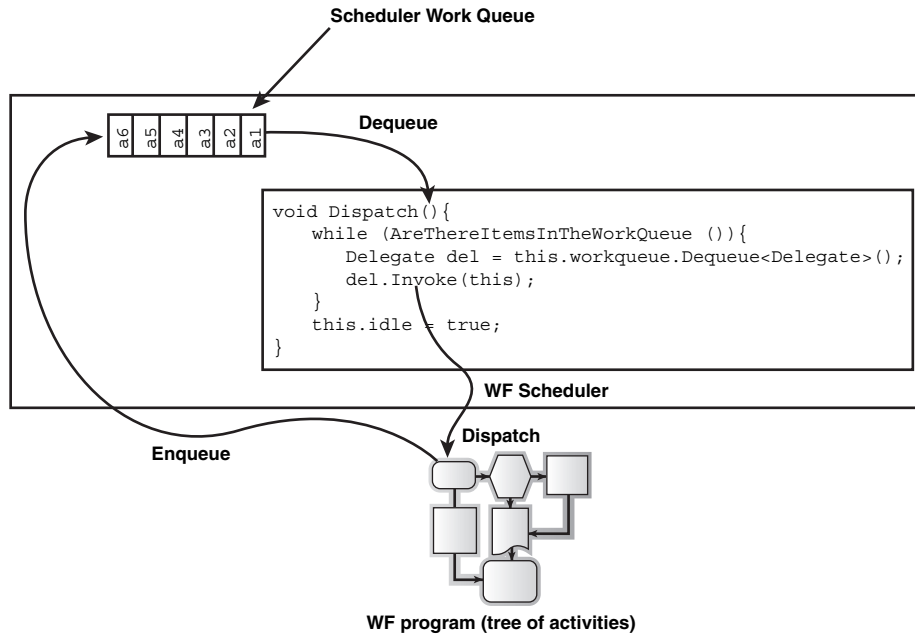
Scheduler Work Queue

a6 a5 a4 a3 a2 a1

Dequeue

void Dispatch(){
    while (AreThereItemsInTheWorkQueue ()){
        Delegate del = this.workqueue.Dequeue<Delegate>();
        del.Invoke(this);
    }
    this.idle = true;
}

WF Scheduler

Dispatch

Enqueue

WF program (tree of activities)